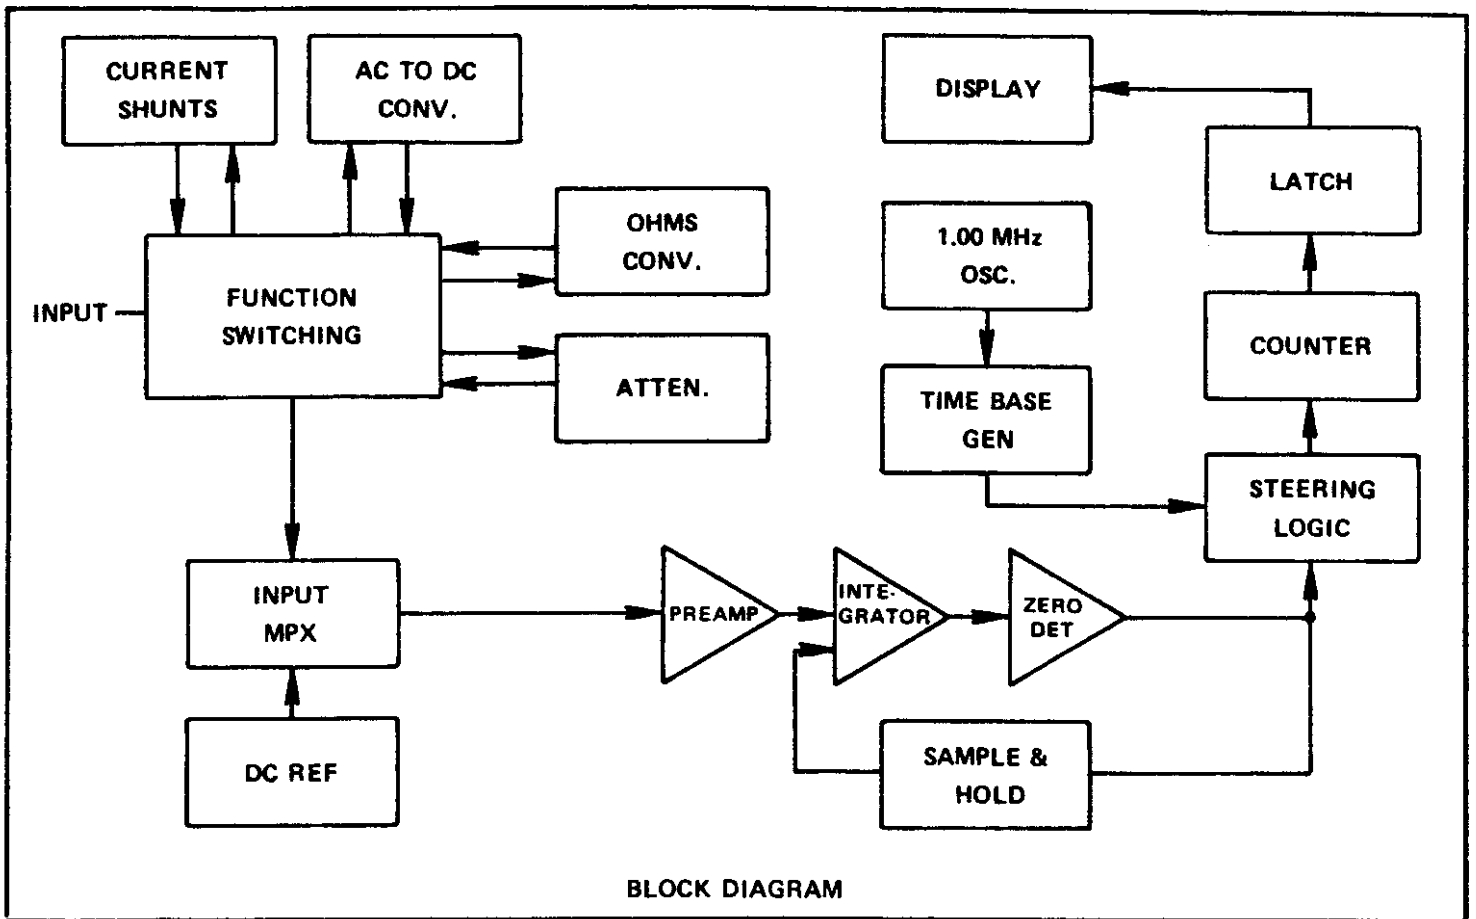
CURRENT SHUNTS

AC TO DC CONV.

DISPLAY

LATCH

OHMS CONV.

1.00 MHz OSC.

INPUT

FUNCTION SWITCHING

COUNTER

ATTEN.

TIME BASE GEN

STEERING LOGIC

INPUT MPX

PREAMP

INTEGRATOR

ZERO DET

DC REF

SAMPLE & HOLD

BLOCK DIAGRAM